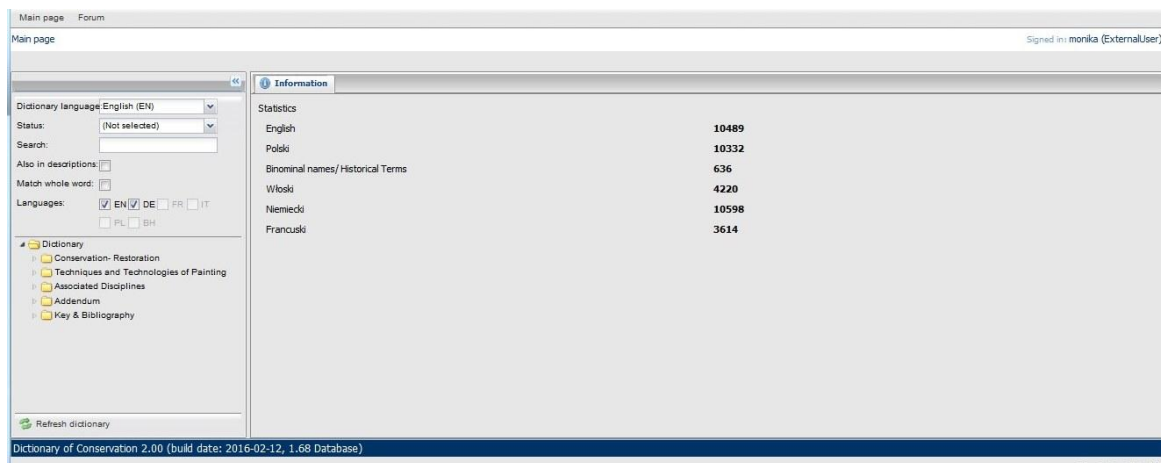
Main page Forum

Main page

Signed in: monika (ExternalUser)

Dictionary language: English (EN)

Status: (Not selected)

Search:

Also in descriptions:

Match whole word:

Languages: EN DE FR IT PL BH

Dictionary
Conservation- Restoration
Techniques and Technologies of Painting
Associated Disciplines
Addendum
Key & Bibliography

Refresh dictionary

Information

Statistics

| | |
|---|---|
| English | 10489 |
| Polski | 10332 |
| Binominal names/ Historical Terms | 636 |
| Włoski | 4220 |
| Niemiecki | 10598 |
| Francuski | 3614 |

Dictionary of Conservation 2.00 (build date: 2016-02-12, 1.68 Database)